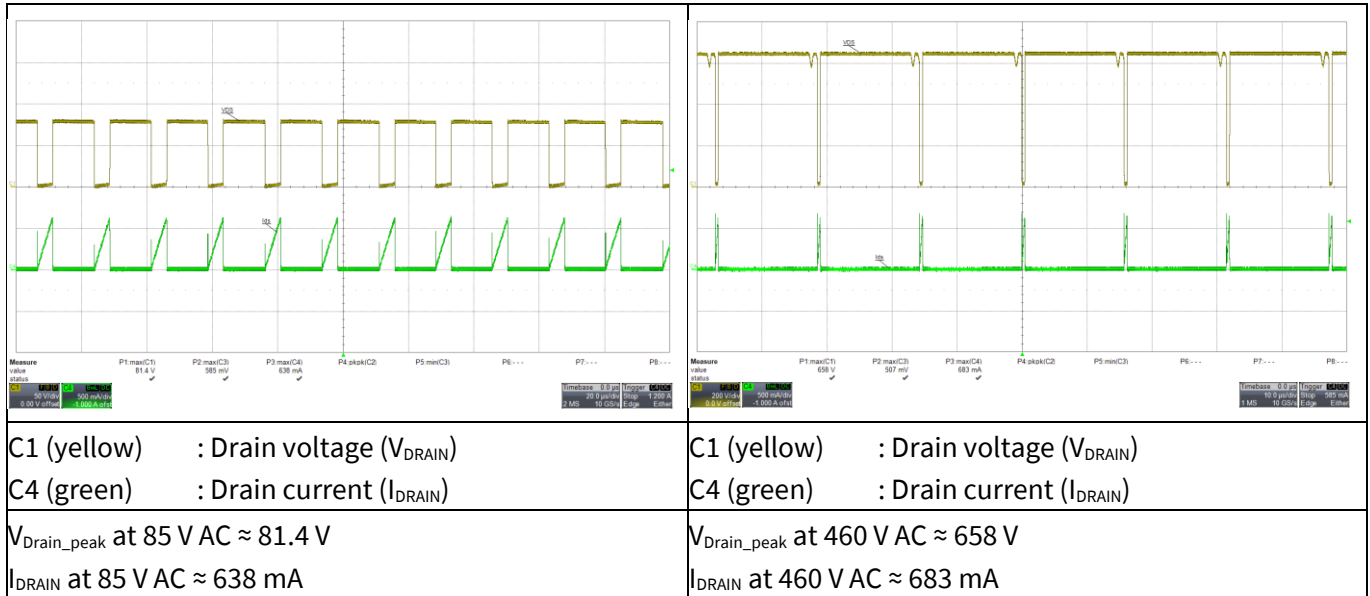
| VDS<br>Ids<br>Measure value status P1:max(C1) 81.4 V P2:max(C3) 585 mV P3:max(C4) 638 mA P4:pkpk(C2) P5:min(C3) P6:- - - P7:- - - P8:- - -<br>C1 50 V/div 0.00 V offset C4 500 mA/div -1.000 A ofst<br>Timebase 0.0 µs 20.0 µs/div 2 MS 10 GS/s Trigger C4 DC Stop 1.200 A Edge Either | VDS<br>Ids<br>Measure value status P1:max(C1) 658 V P2:max(C3) 507 mV P3:max(C4) 683 mA P4:pkpk(C2) P5:min(C3) P6:- - - P7:- - - P8:- - -<br>C1 200 V/div 0.0 V offset C4 500 mA/div -1.000 A ofst<br>Timebase 0.0 µs 10.0 µs/div 1 MS 10 GS/s Trigger C4 DC Stop 585 mA Edge Either |
|---|---|
| C1 (yellow) : Drain voltage ($V_{DRAIN}$)<br>C4 (green) : Drain current ($I_{DRAIN}$) | C1 (yellow) : Drain voltage ($V_{DRAIN}$)<br>C4 (green) : Drain current ($I_{DRAIN}$) |
| $V_{Drain\_peak}$ at 85 V AC ≈ 81.4 V<br>$I_{DRAIN}$ at 85 V AC ≈ 638 mA | $V_{Drain\_peak}$ at 460 V AC ≈ 658 V<br>$I_{DRAIN}$ at 460 V AC ≈ 683 mA |